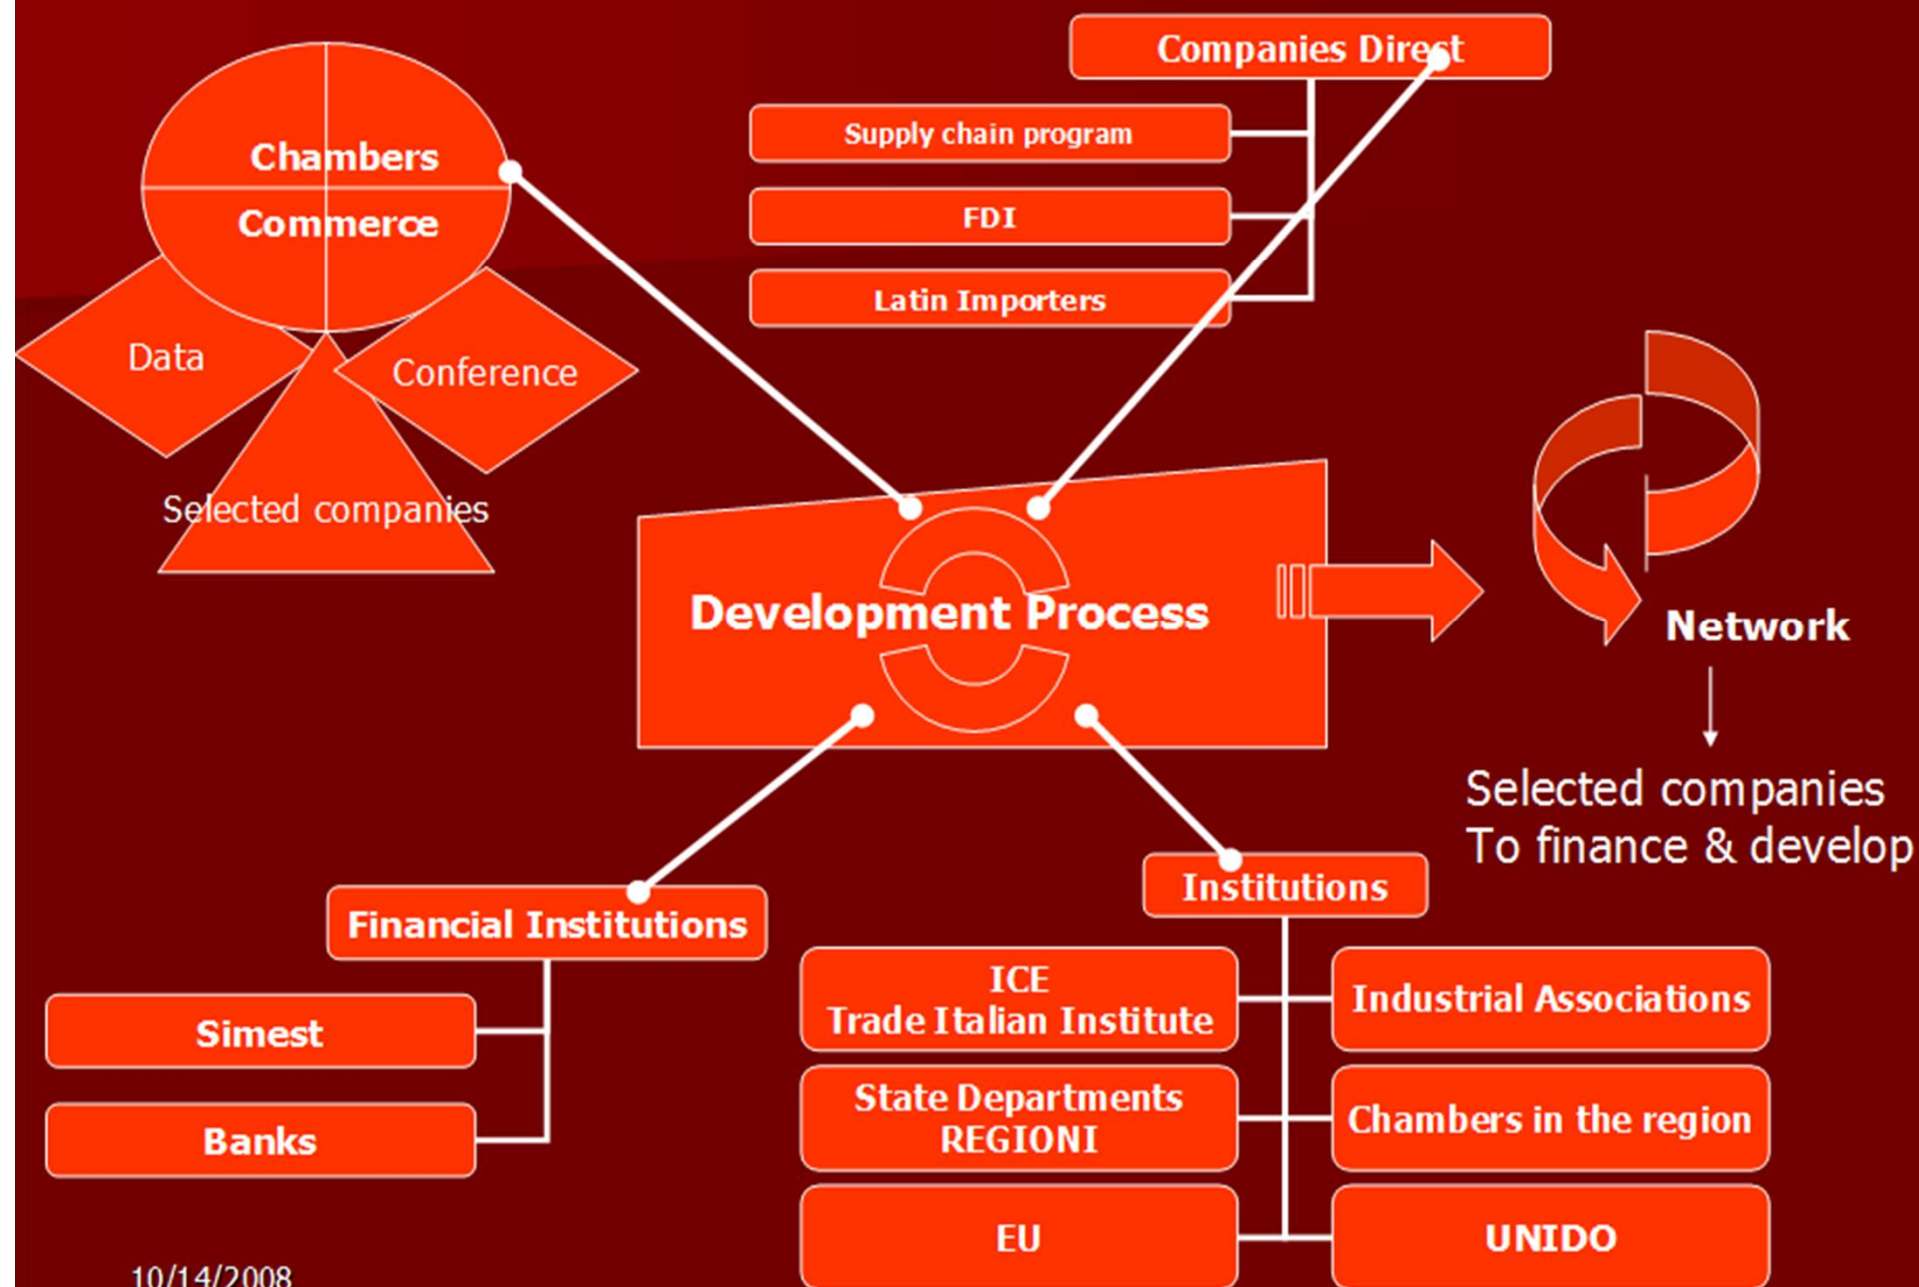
Chambers
Commerce

Data

Conference

Selected companies

Companies Direct

Supply chain program

FDI

Latin Importers

Development Process

Network

Selected companies
To finance & develop

Financial Institutions

Simest

Banks

Institutions

ICE
Trade Italian Institute

Industrial Associations

State Departments
REGIONI

Chambers in the region

EU

UNIDO

10/14/2008